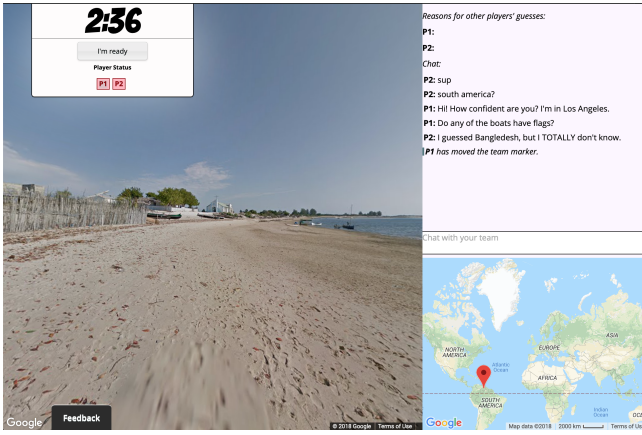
2:36

I'm ready

Player Status

P1 P2

Reasons for other players' guesses:

**P1:**

**P2:**

Chat:

**P2:** sup

**P2:** south america?

**P1:** Hi! How confident are you? I'm in Los Angeles.

**P1:** Do any of the boats have flags?

**P2:** I guessed Bangledesh, but I TOTALLY don't know.

*P1 has moved the team marker.*

Chat with your team

NORTH AMERICA

EUROPE

ASIA

AFRICA

Atlantic Ocean

SOUTH AMERICA

Indian Ocean

OCE

Google

Feedback

© 2018 Google | Terms of Use

Google

Map data ©2018 | 2000 km | Terms of Use